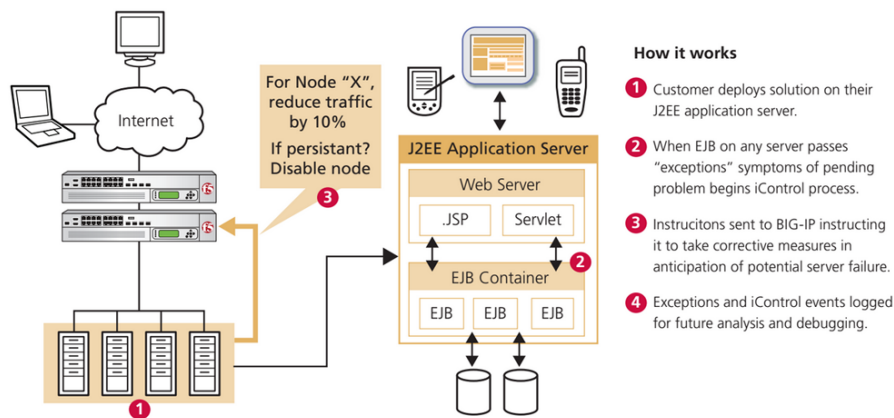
Internet

For Node "X", reduce traffic by 10%

If persistant? Disable node

3

J2EE Application Server

Web Server

.JSP

Servlet

EJB Container

2

EJB

EJB

EJB

1

How it works

1 Customer deploys solution on their J2EE application server.

2 When EJB on any server passes "exceptions" symptoms of pending problem begins iControl process.

3 Instrucitons sent to BIG-IP instructing it to take corrective measures in anticipation of potential server failure.

4 Exceptions and iControl events logged for future analysis and debugging.